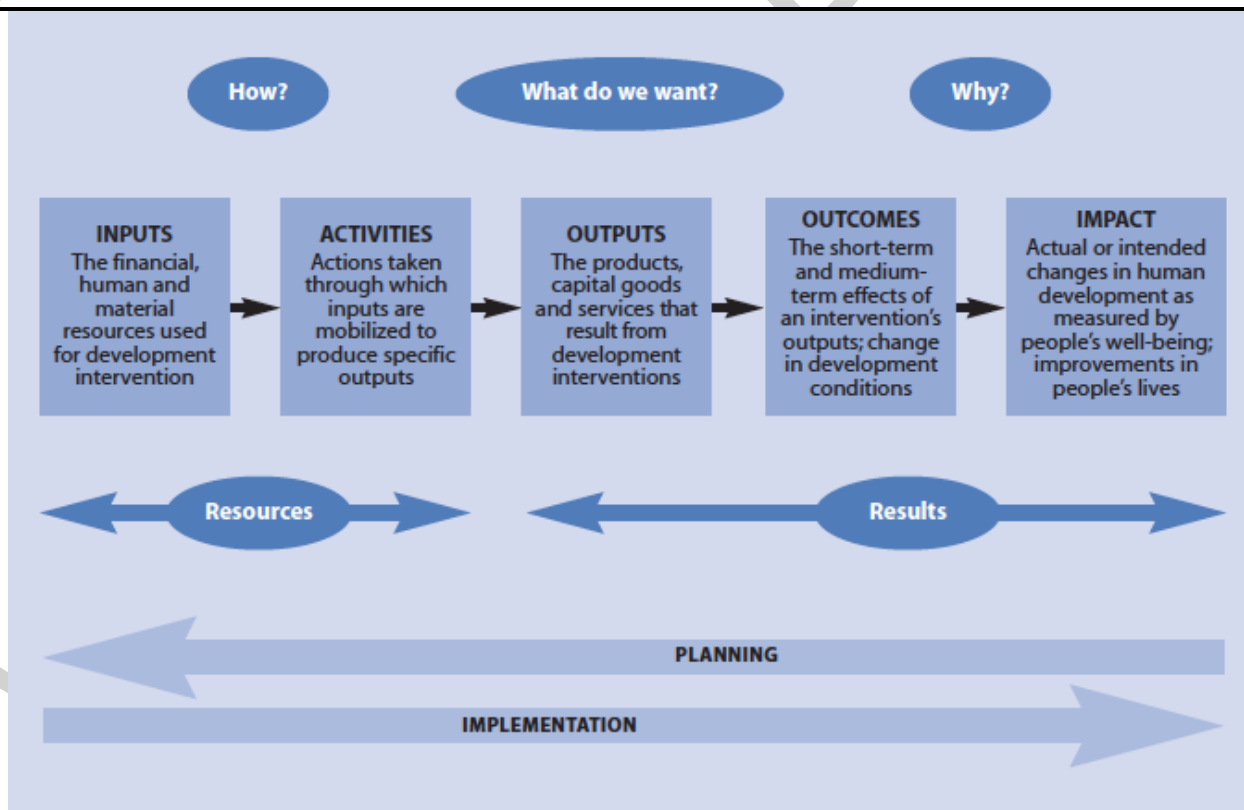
How?

What do we want?

Why?

INPUTS
The financial, human and material resources used for development intervention

ACTIVITIES
Actions taken through which inputs are mobilized to produce specific outputs

OUTPUTS
The products, capital goods and services that result from development interventions

OUTCOMES
The short-term and medium-term effects of an intervention's outputs; change in development conditions

IMPACT
Actual or intended changes in human development as measured by people's well-being; improvements in people's lives

Resources

Results

PLANNING

IMPLEMENTATION